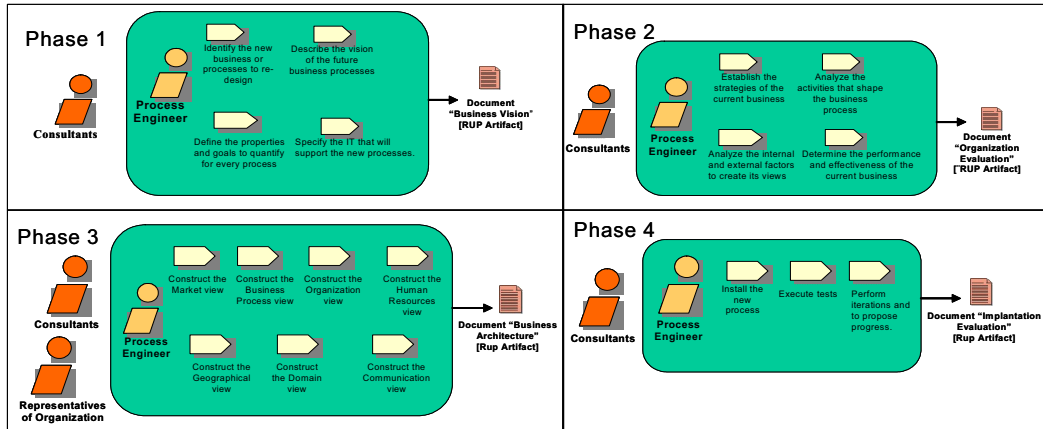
Phase 1

Consultants

Process Engineer

Identify the new business or processes to re-design

Describe the vision of the future business processes

Define the properties and goals to quantify for every process

Specify the IT that will support the new processes.

Document "Business Vision" [RUP Artifact]

Phase 2

Consultants

Process Engineer

Establish the strategies of the current business

Analyze the activities that shape the business process

Analyze the internal and external factors to create its views

Determine the performance and effectiveness of the current business

Document "Organization Evaluation" [¨RUP Artifact]

Phase 3

Consultants

Representatives of Organization

Process Engineer

Construct the Market view

Construct the Business Process view

Construct the Organization view

Construct the Human Resources view

Construct the Geographical view

Construct the Domain view

Construct the Communication view

Document "Business Architecture" [Rup Artifact]

Phase 4

Consultants

Process Engineer

Install the new process

Execute tests

Perform iterations and to propose progress.

Document "Implantation Evaluation" [Rup Artifact]